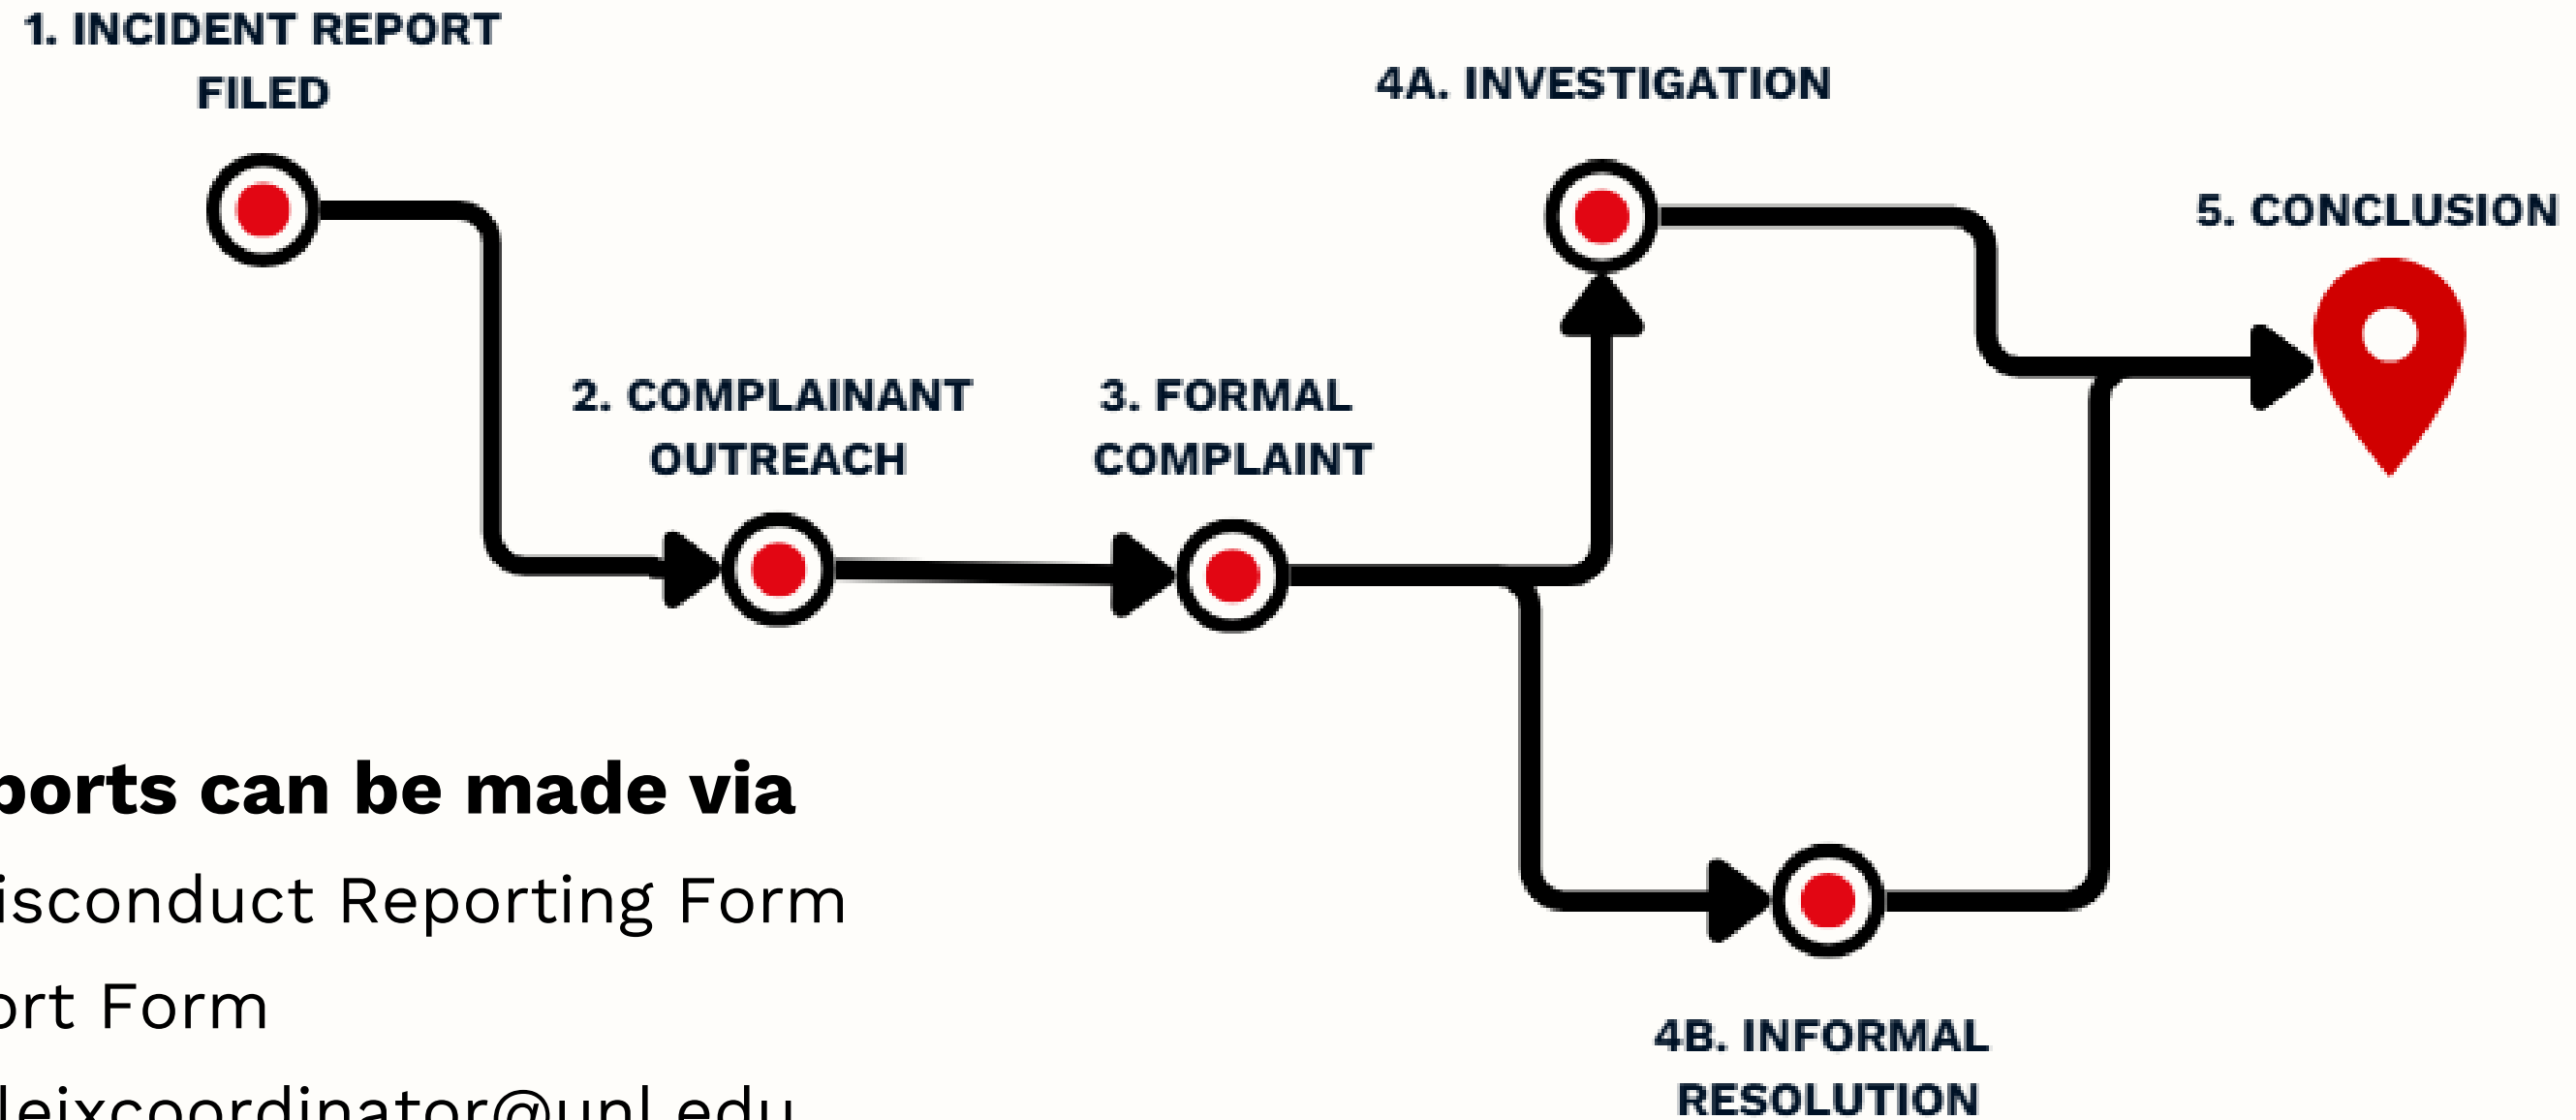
1. INCIDENT REPORT FILED

4A. INVESTIGATION

5. CONCLUSION

2. COMPLAINANT OUTREACH

3. FORMAL COMPLAINT

4B. INFORMAL RESOLUTION

ports can be made via

isconduct Reporting Form

ort Form

leixcoordinator@unl.edu